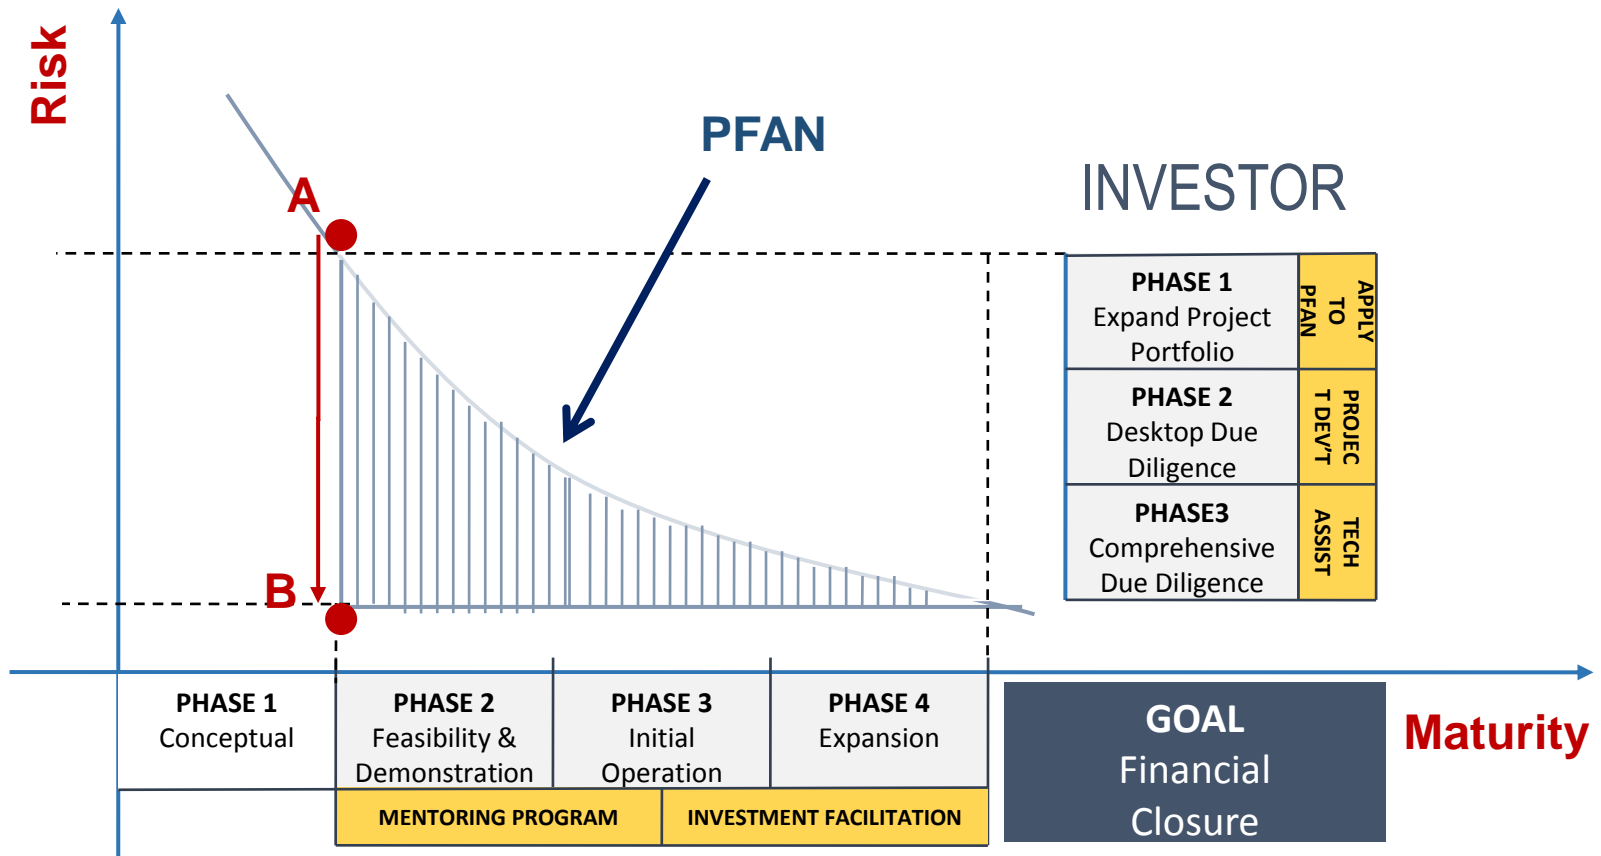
Risk

PFAN

INVESTOR

A

B

| PHASE 1 Expand Project Portfolio | APPLY TO PFAN |
|---|---|
| PHASE 2 Desktop Due Diligence | PROJECT DEV'T |
| PHASE3 Comprehensive Due Diligence | TECH ASSIST |

PHASE 1
Conceptual

PHASE 2
Feasibility & Demonstration

PHASE 3
Initial Operation

PHASE 4
Expansion

MENTORING PROGRAM

INVESTMENT FACILITATION

GOAL
Financial Closure

Maturity